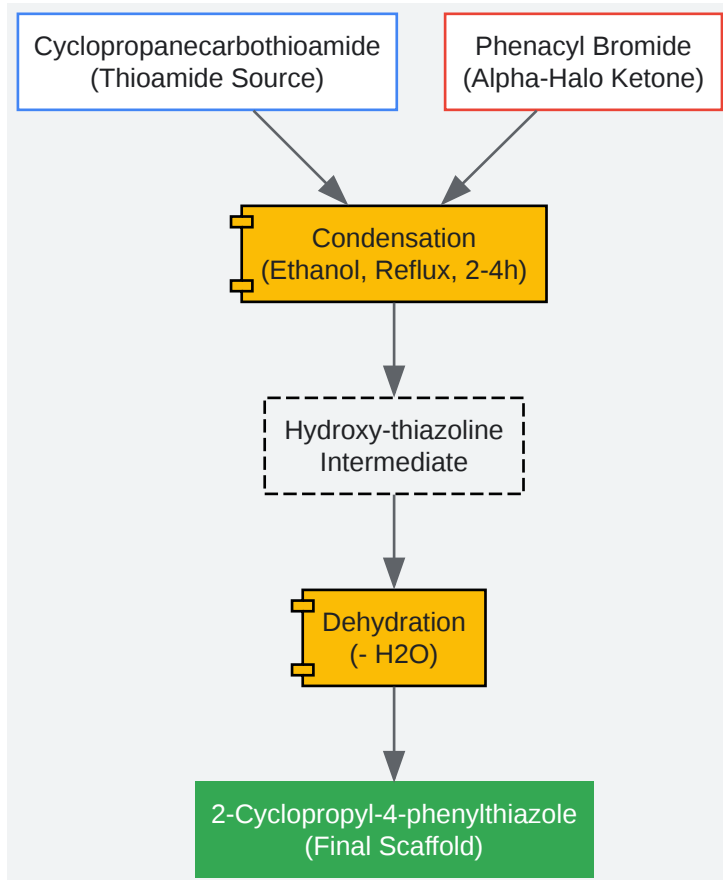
Cyclopropanecarbothioamide
(Thioamide Source)

Phenacyl Bromide
(Alpha-Halo Ketone)

Condensation
(Ethanol, Reflux, 2-4h)

Hydroxy-thiazoline
Intermediate

Dehydration
(- H2O)

2-Cyclopropyl-4-phenylthiazole
(Final Scaffold)